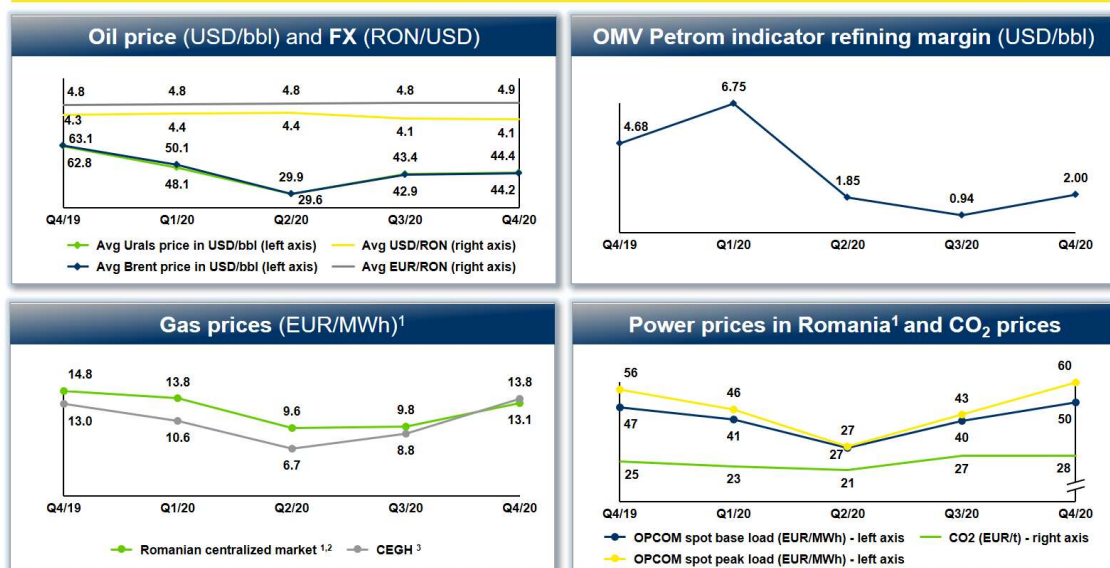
Oil price (USD/bbl) and FX (RON/USD)

4.8 4.8 4.8 4.8 4.9
4.3 4.4 4.4 4.1 4.1
63.1 50.1 29.9 43.4 44.4
62.8 48.1 29.6 42.9 44.2

Q4/19 Q1/20 Q2/20 Q3/20 Q4/20

Avg Urals price in USD/bbl (left axis)
Avg USD/RON (right axis)
Avg Brent price in USD/bbl (left axis)
Avg EUR/RON (right axis)

OMV Petrom indicator refining margin (USD/bbl)

4.68 6.75 1.85 0.94 2.00

Q4/19 Q1/20 Q2/20 Q3/20 Q4/20

Gas prices (EUR/MWh)$^1$

14.8 13.8 9.6 9.8 13.8
13.0 10.6 6.7 8.8 13.1

Q4/19 Q1/20 Q2/20 Q3/20 Q4/20

Romanian centralized market $^{1,2}$
CEGH $^3$

Power prices in Romania$^1$ and $CO_2$ prices

56 46 27 43 60
47 41 27 40 50
25 23 21 27 28

Q4/19 Q1/20 Q2/20 Q3/20 Q4/20

OPCOM spot base load (EUR/MWh) - left axis
CO2 (EUR/t) - right axis
OPCOM spot peak load (EUR/MWh) - left axis